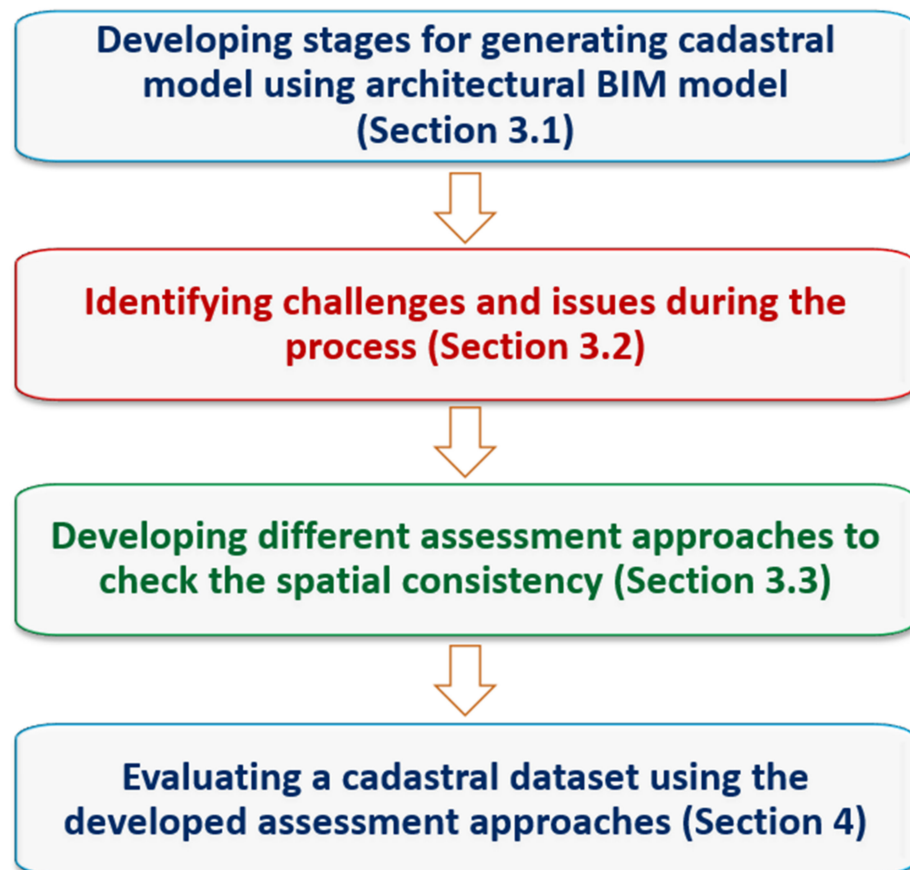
Developing stages for generating cadastral model using architectural BIM model (Section 3.1)

Identifying challenges and issues during the process (Section 3.2)

Developing different assessment approaches to check the spatial consistency (Section 3.3)

Evaluating a cadastral dataset using the developed assessment approaches (Section 4)